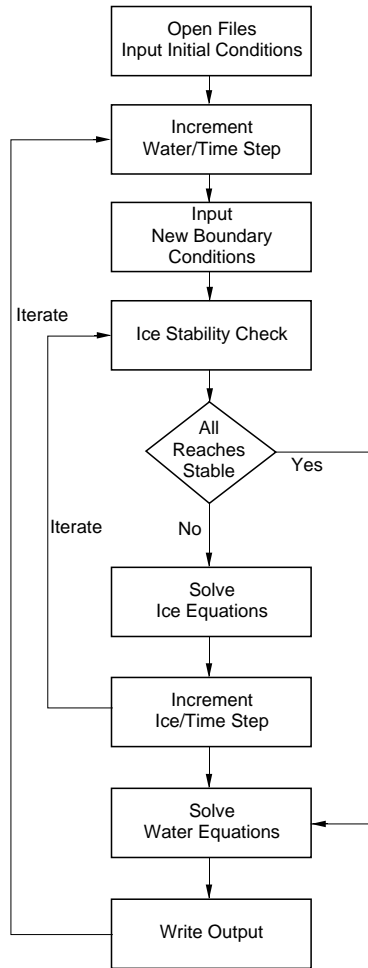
Open Files
Input Initial Conditions

Increment
Water/Time Step

Input
New Boundary
Conditions

Iterate

Ice Stability Check

All
Reaches
Stable

Yes

Iterate

No

Solve
Ice Equations

Increment
Ice/Time Step

Solve
Water Equations

Write Output